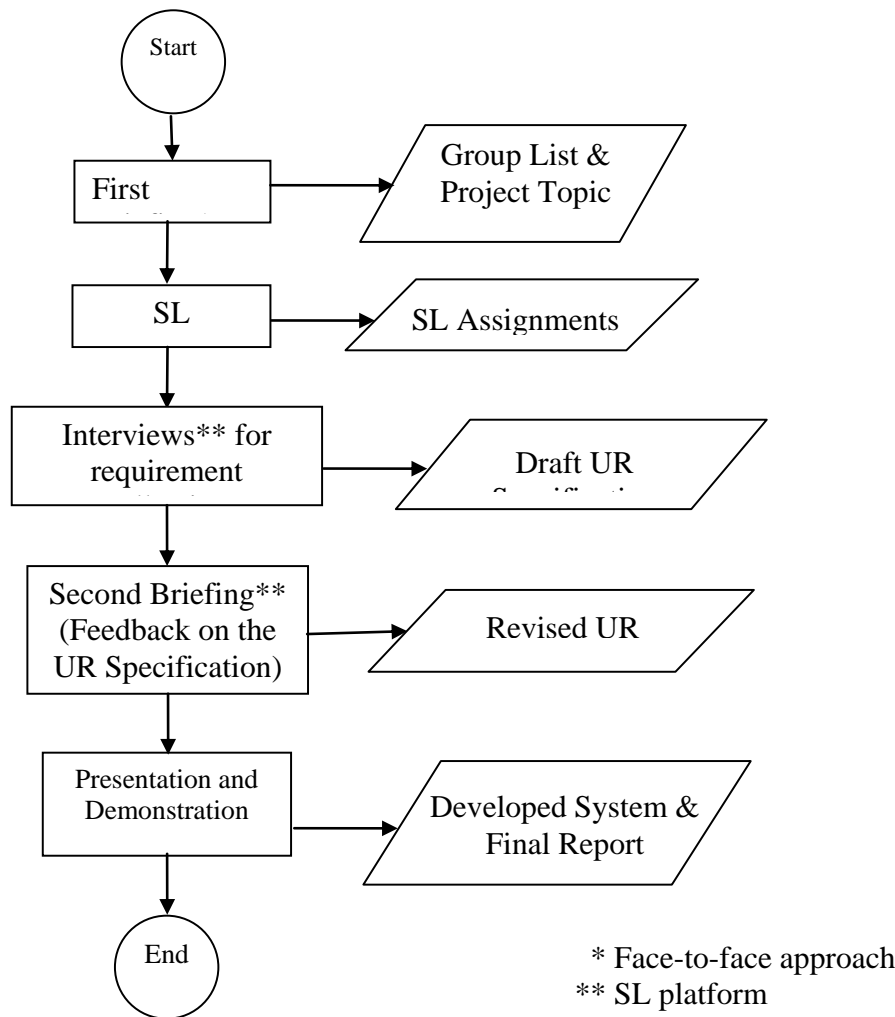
Start

First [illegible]

Group List & Project Topic

SL

SL Assignments

Interviews** for requirement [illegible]

Draft UR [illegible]

Second Briefing** (Feedback on the UR Specification)

Revised UR

Presentation and Demonstration

Developed System & Final Report

End

* Face-to-face approach
** SL platform